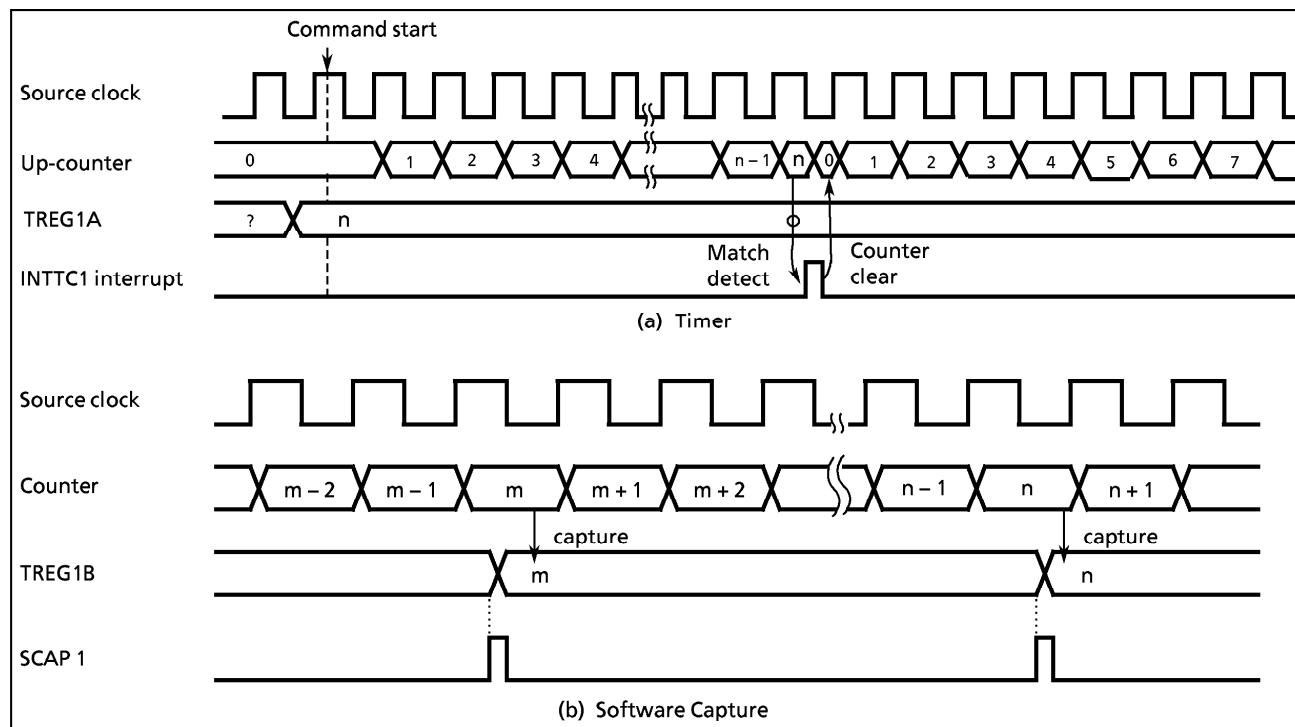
Command start

Source clock

Up-counter

0 1 2 3 4 n − 1 n 0 1 2 3 4 5 6 7

TREG1A

? n

INTTC1 interrupt

Match detect

Counter clear

(a) Timer

Source clock

Counter

m − 2 m − 1 m m + 1 m + 2 n − 1 n n + 1

capture

capture

TREG1B

m

n

SCAP 1

(b) Software Capture